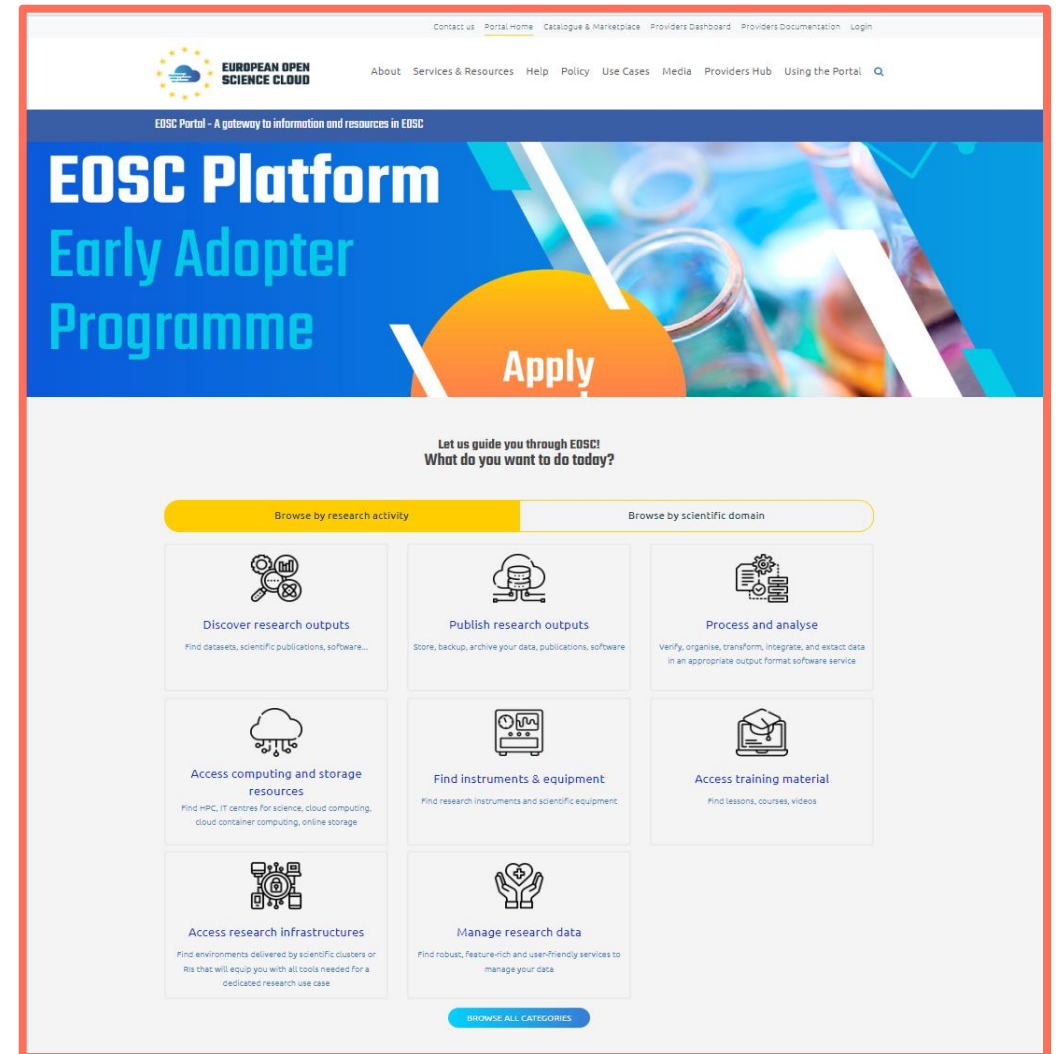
Contact us Portal Home Catalogue & Marketplace Providers Dashboard Providers Documentation Login

EUROPEAN OPEN SCIENCE CLOUD

About Services & Resources Help Policy Use Cases Media Providers Hub Using the Portal

EOSC Portal - A gateway to information and resources in EOSC

EOSC Platform
Early Adopter
Programme

Apply

Let us guide you through EOSC!
What do you want to do today?

Browse by research activity | Browse by scientific domain

Discover research outputs
Find datasets, scientific publications, software...

Publish research outputs
Store, backup, archive your data, publications, software

Process and analyse
Verify, organise, transform, integrate, and extact data in an appropriate output format software service

Access computing and storage resources
Find HPC, IT centres for science, cloud computing, cloud container computing, online storage

Find instruments & equipment
Find research instruments and scientific equipment

Access training material
Find lessons, courses, videos

Access research infrastructures
Find environments delivered by scientific clusters or RIs that will equip you with all tools needed for a dedicated research use case

Manage research data
Find robust, feature-rich and user-friendly services to manage your data

BROWSE ALL CATEGORIES